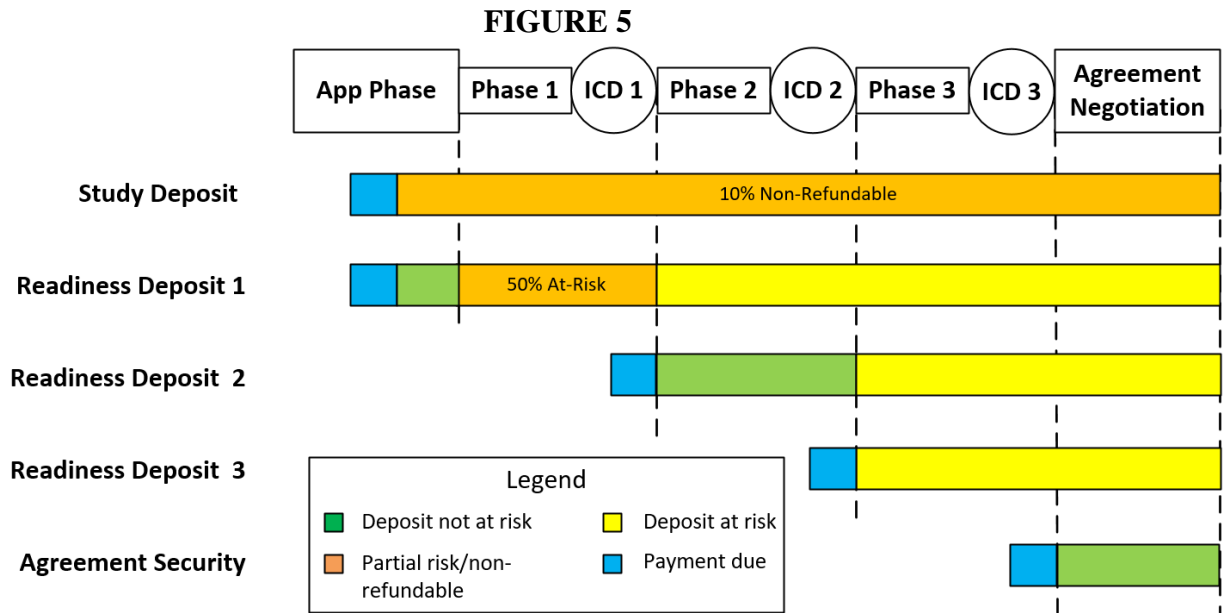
FIGURE 5

App Phase
Phase 1
ICD 1
Phase 2
ICD 2
Phase 3
ICD 3
Agreement Negotiation

Study Deposit
10% Non-Refundable

Readiness Deposit 1
50% At-Risk

Readiness Deposit 2

Readiness Deposit 3

Agreement Security

Legend
Deposit not at risk
Deposit at risk
Partial risk/non-refundable
Payment due